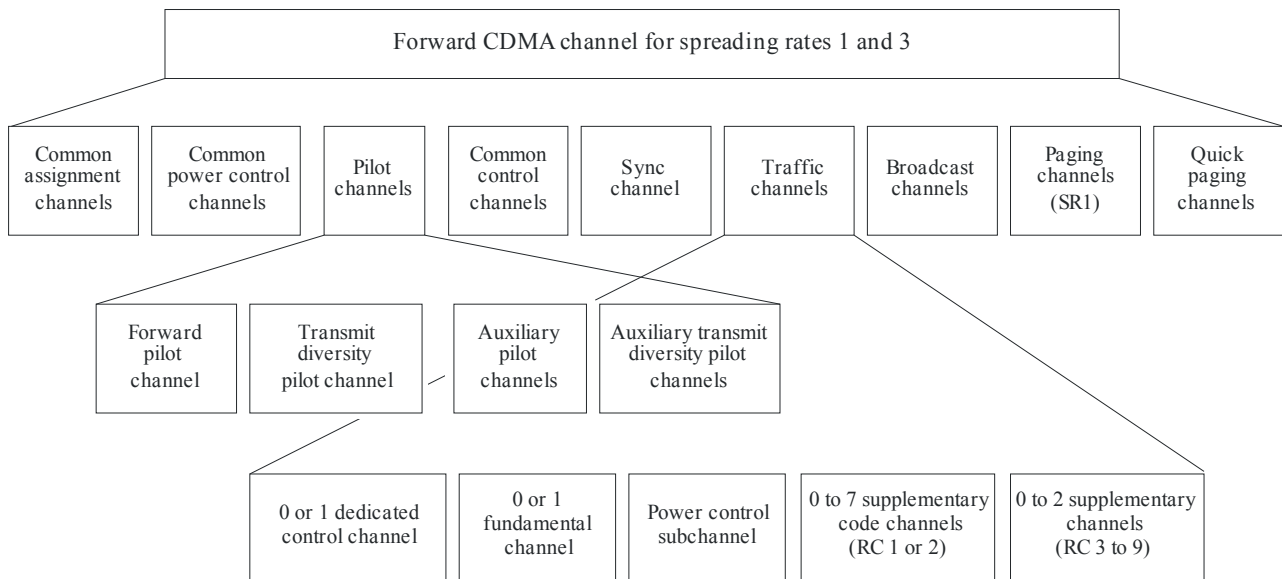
Forward CDMA channel for spreading rates 1 and 3

Common assignment channels

Common power control channels

Pilot channels

Common control channels

Sync channel

Traffic channels

Broadcast channels

Paging channels (SR1)

Quick paging channels

Forward pilot channel

Transmit diversity pilot channel

Auxiliary pilot channels

Auxiliary transmit diversity pilot channels

0 or 1 dedicated control channel

0 or 1 fundamental channel

Power control subchannel

0 to 7 supplementary code channels (RC 1 or 2)

0 to 2 supplementary channels (RC 3 to 9)